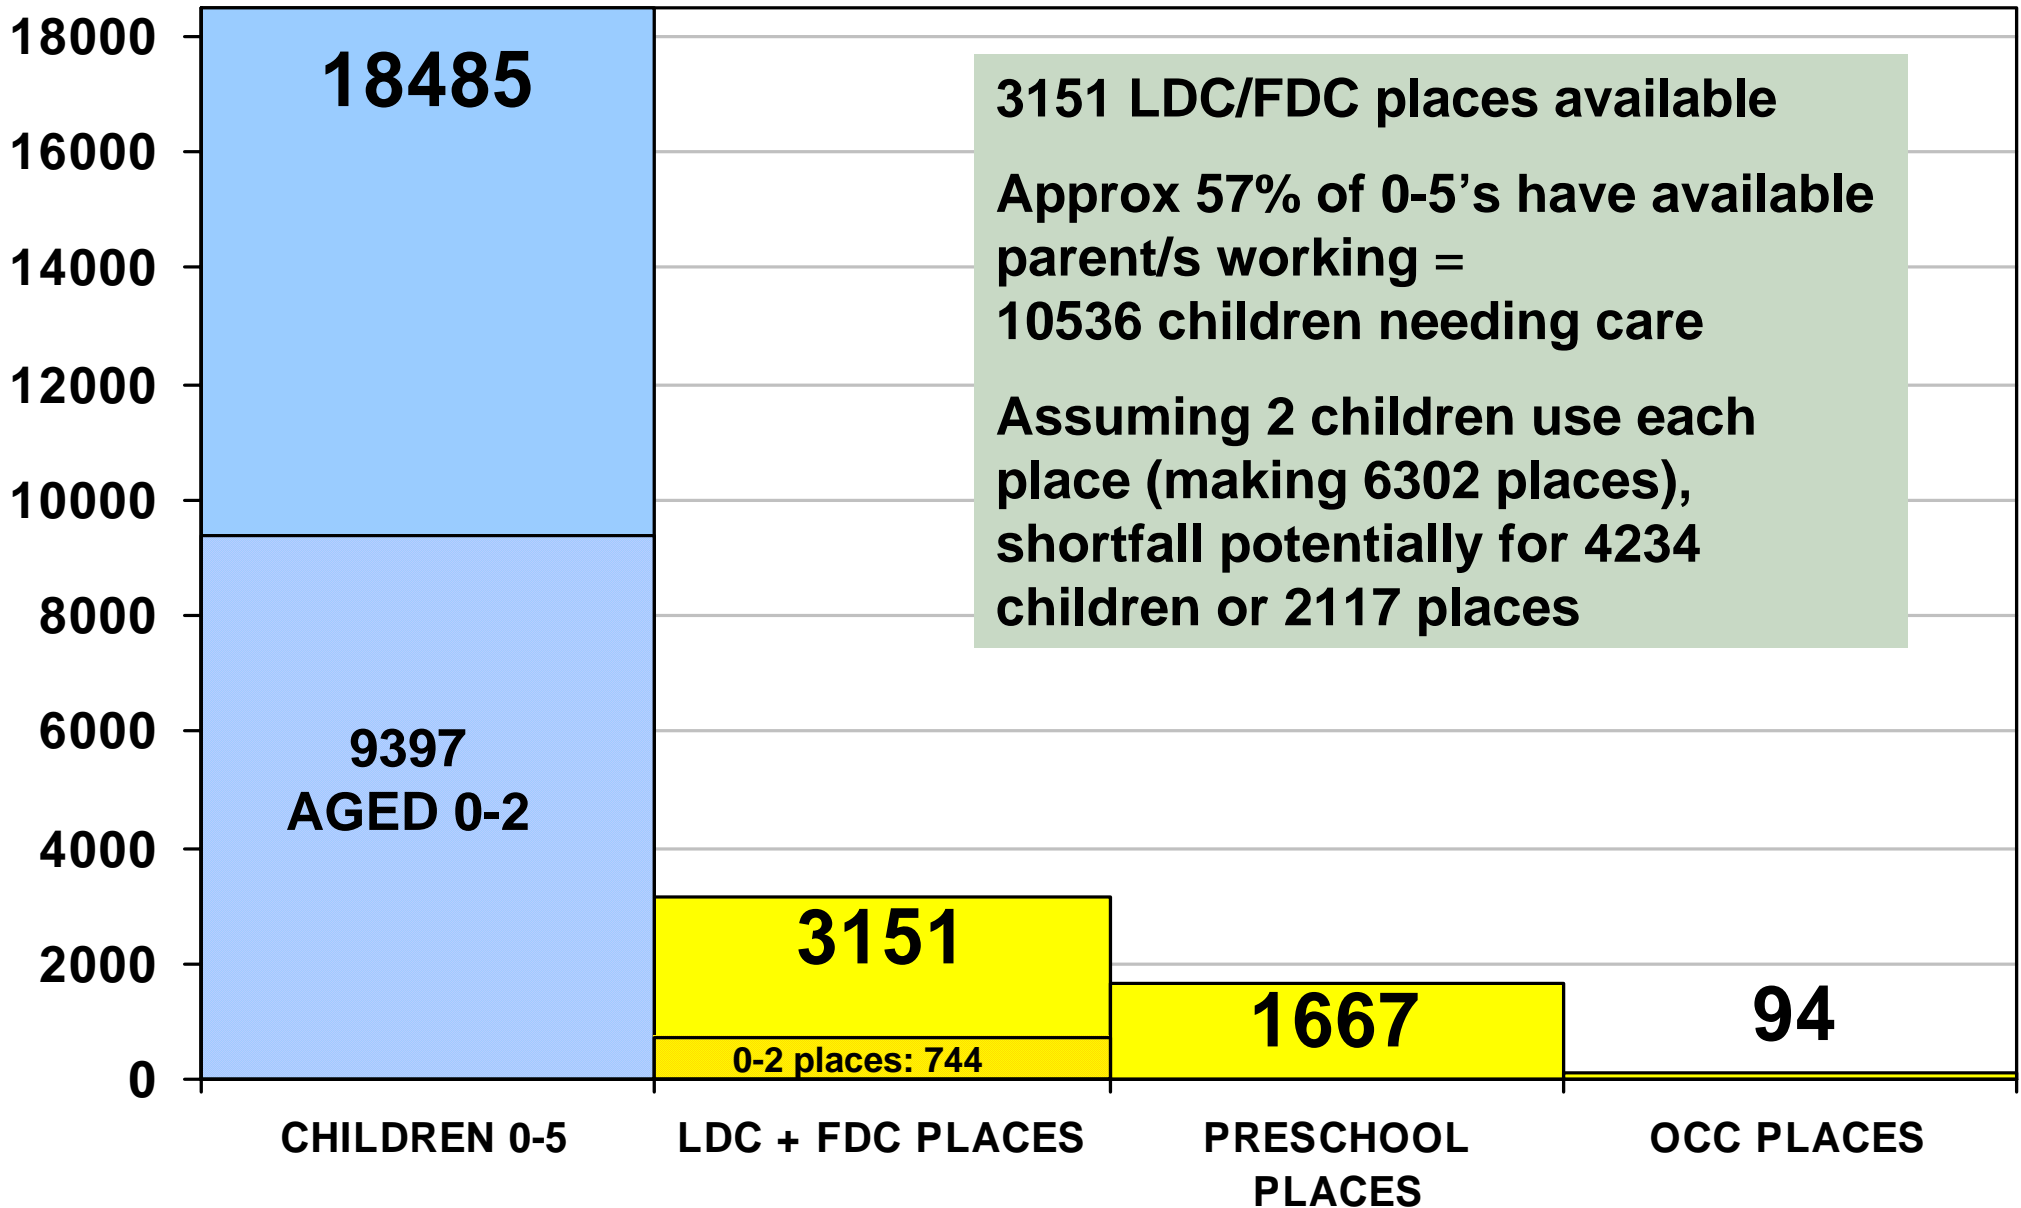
18000
16000
14000
12000
10000
8000
6000
4000
2000
0

18485

9397
AGED 0-2

3151 LDC/FDC places available

Approx 57% of 0-5's have available parent/s working = 10536 children needing care

Assuming 2 children use each place (making 6302 places), shortfall potentially for 4234 children or 2117 places

3151

0-2 places: 744

1667

94

CHILDREN 0-5
LDC + FDC PLACES
PRESCHOOL PLACES
OCC PLACES